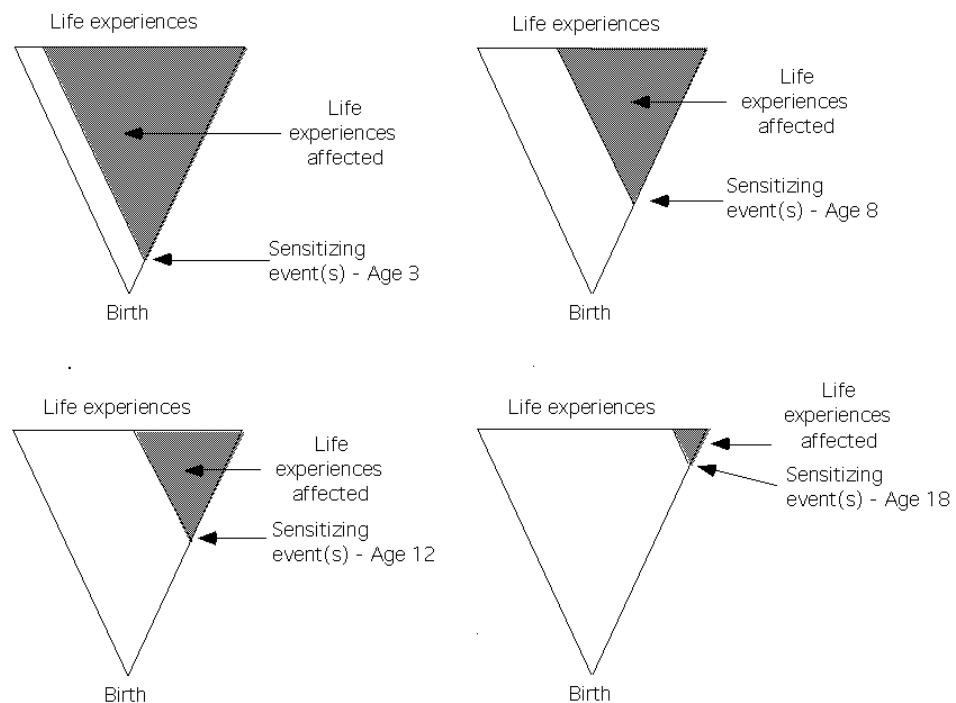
Life experiences

Life experiences affected

Sensitizing event(s) - Age 3

Birth

Life experiences

Life experiences affected

Sensitizing event(s) - Age 8

Birth

Life experiences

Life experiences affected

Sensitizing event(s) - Age 12

Birth

Life experiences

Life experiences affected

Sensitizing event(s) - Age 18

Birth